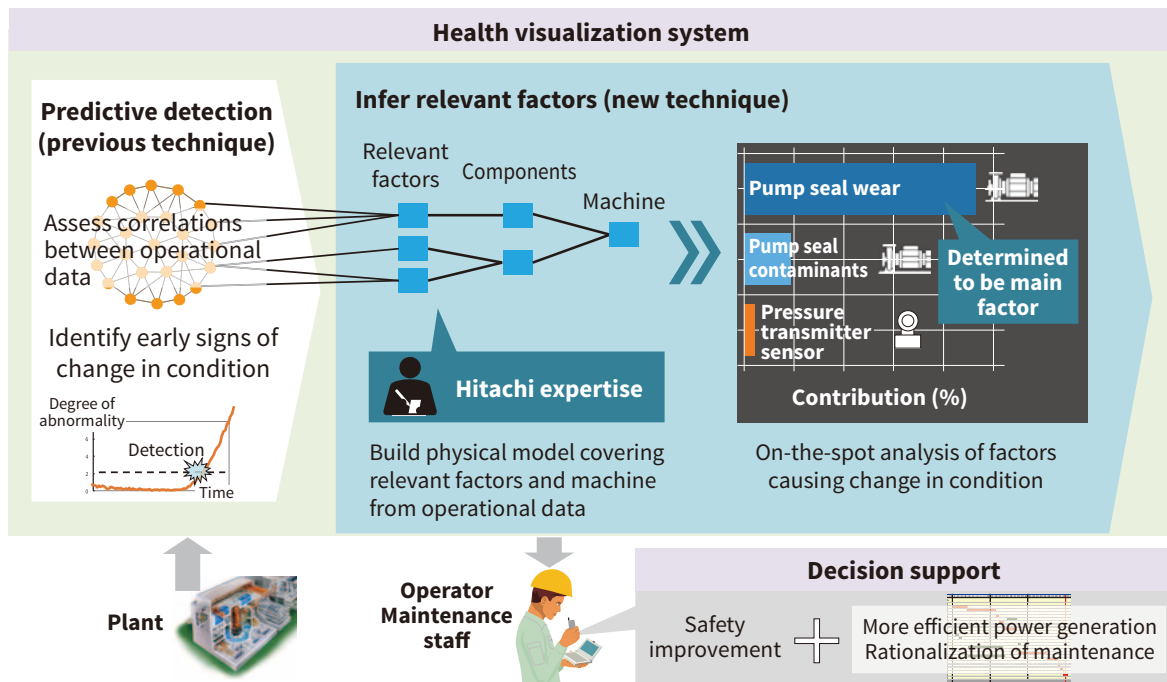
Health visualization system

Predictive detection (previous technique)

Assess correlations between operational data

Identify early signs of change in condition

Degree of abnormality

Detection

Time

Infer relevant factors (new technique)

Relevant factors

Components

Machine

Hitachi expertise

Build physical model covering relevant factors and machine from operational data

Pump seal wear

Pump seal contaminants

Pressure transmitter sensor

Determined to be main factor

Contribution (%)

On-the-spot analysis of factors causing change in condition

Plant

Operator Maintenance staff

Decision support

Safety improvement

More efficient power generation
Rationalization of maintenance